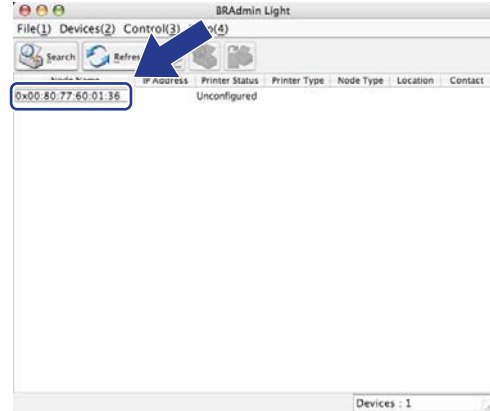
BRAdmin Light

File(1) Devices(2) Control(3) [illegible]p(4)

Search Refres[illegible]

| Node Name | IP Address | Printer Status | Printer Type | Node Type | Location | Contact |
|---|---|---|---|---|---|---|
| 0x00:80:77:60:01:36 | | Unconfigured | | | | |

Devices : 1